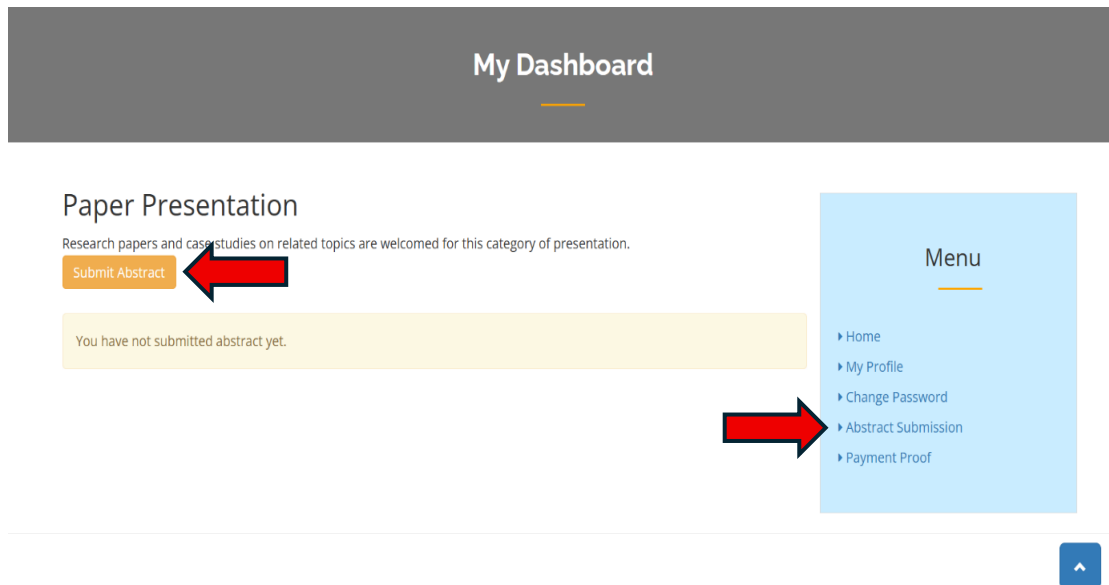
My Dashboard

Paper Presentation

Research papers and case studies on related topics are welcomed for this category of presentation.

Submit Abstract

You have not submitted abstract yet.

Menu

Home
My Profile
Change Password
Abstract Submission
Payment Proof